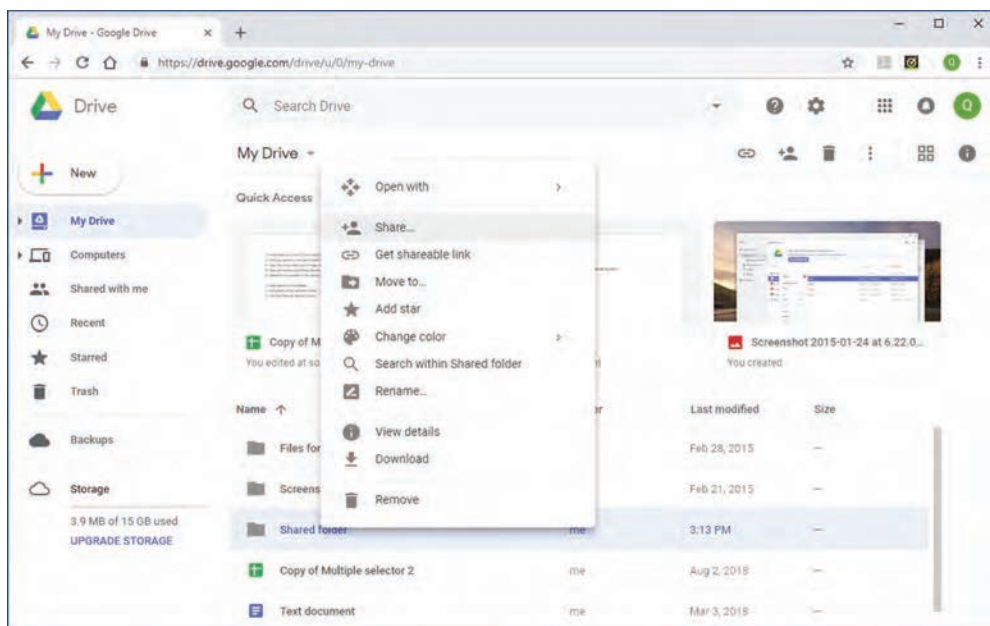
My Drive - Google Drive ×
+
https://drive.google.com/drive/u/0/my-drive

Drive
Search Drive

New
My Drive
Computers
Shared with me
Recent
Starred
Trash
Backups
Storage
3.9 MB of 15 GB used
UPGRADE STORAGE

My Drive
Quick Access

Open with
Share...
Get shareable link
Move to...
Add star
Change color
Search within Shared folder
Rename...
View details
Download
Remove

Copy of M
You edited at so

Screenshot 2015-01-24 at 6.22.0...
You created

| Name ↑ | r | Last modified | Size |
|---|---|---|---|
| Files for | | Feb 28, 2015 | — |
| Screens | | Feb 21, 2015 | — |
| Shared folder | me | 3:13 PM | — |
| Copy of Multiple selector 2 | me | Aug 2, 2018 | — |
| Text document | me | Mar 3, 2018 | — |